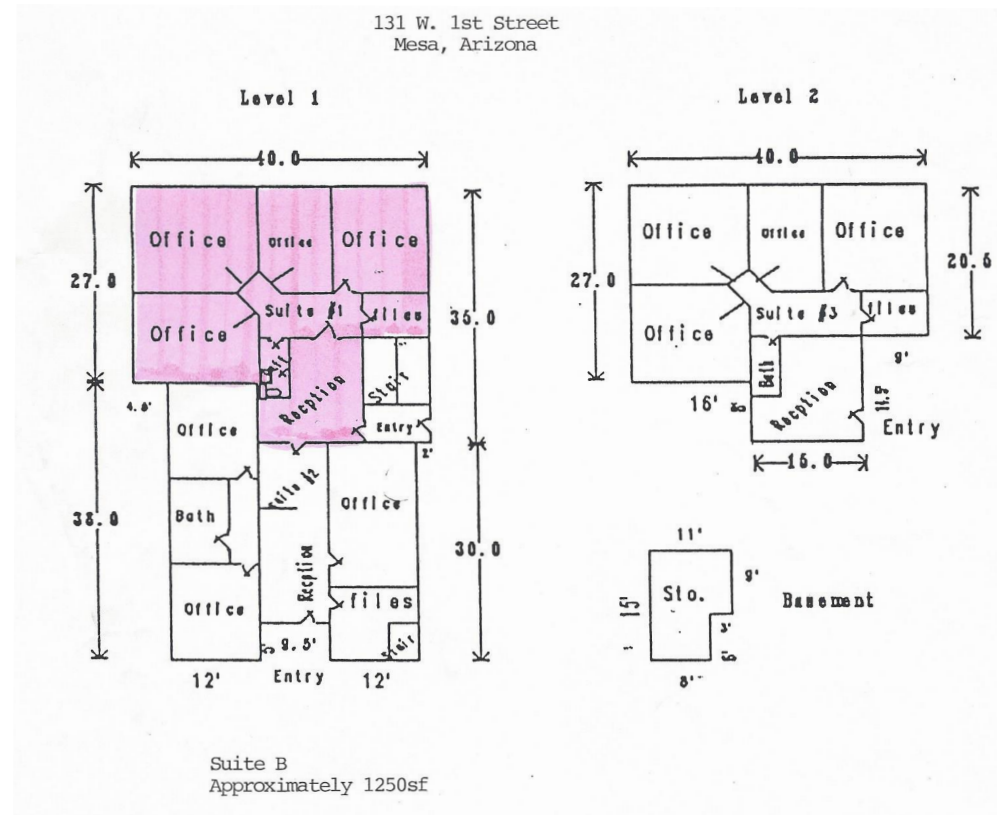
131 W. 1st Street
Mesa, Arizona

Level 1

40.0

27.0

Office

Office

Office

Office

Suite #1

files

35.0

Bath

Stair

Reception

Entry

4.0'

2'

Office

Suite #2

Bath

Office

38.0

30.0

Reception

Office

files

Stair

9.5'

12'

Entry

12'

Level 2

40.0

27.0

Office

Office

Office

20.5

Office

Suite #3

files

9'

Bath

16'

Reception

11.9

Entry

15.0

11'

Sto.

9'

15'

3'

Basement

6'

8'

Suite B
Approximately 1250sf